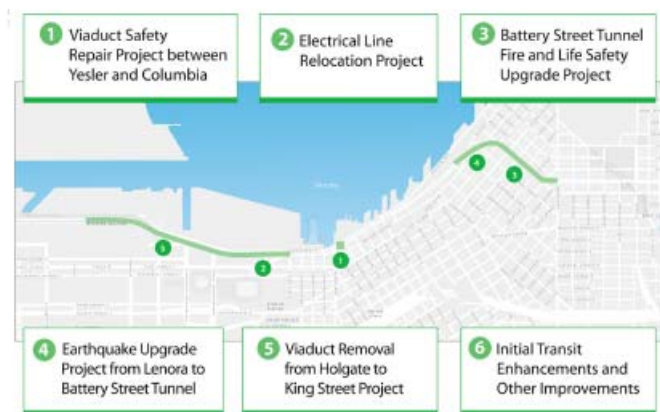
1 Viaduct Safety Repair Project between Yesler and Columbia

2 Electrical Line Relocation Project

3 Battery Street Tunnel Fire and Life Safety Upgrade Project

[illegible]

4

3

3

2

1

4 Earthquake Upgrade Project from Lenora to Battery Street Tunnel

5 Viaduct Removal from Holgate to King Street Project

6 Initial Transit Enhancements and Other Improvements